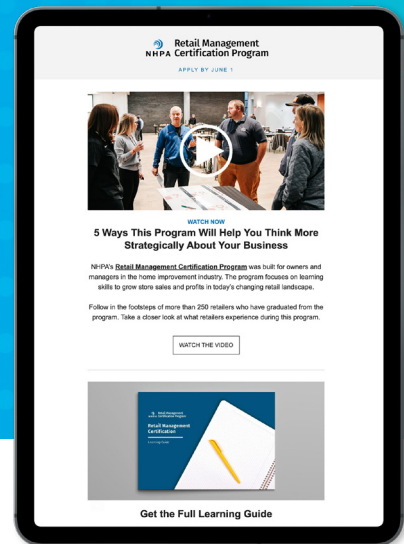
NHPA Retail Management Certification Program

APPLY BY JUNE 1

WATCH NOW

5 Ways This Program Will Help You Think More Strategically About Your Business

NHPA's Retail Management Certification Program was built for owners and managers in the home improvement industry. The program focuses on learning skills to grow store sales and profits in today's changing retail landscape.

Follow in the footsteps of more than 250 retailers who have graduated from the program. Take a closer look at what retailers experience during this program.

WATCH THE VIDEO

Retail Management Certification Program

Retail Management Certification

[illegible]

Get the Full Learning Guide